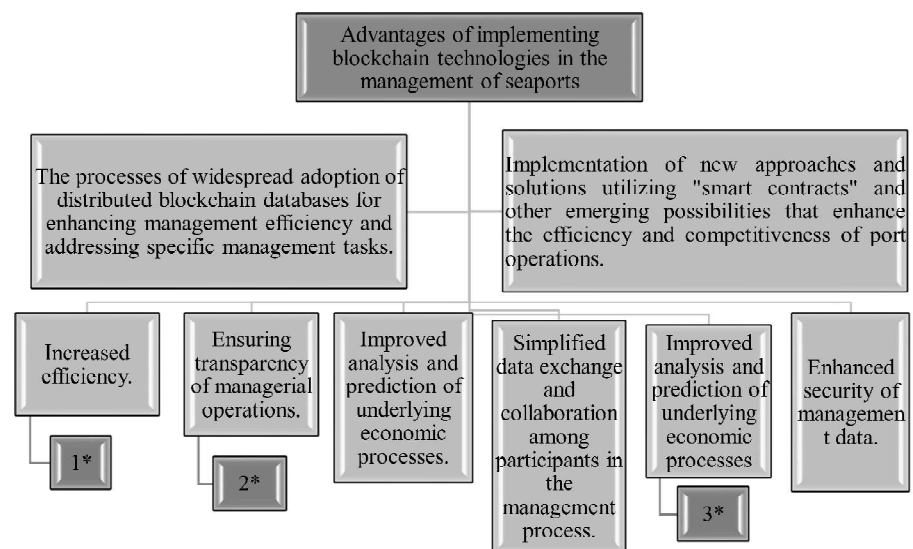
Advantages of implementing blockchain technologies in the management of seaports

The processes of widespread adoption of distributed blockchain databases for enhancing management efficiency and addressing specific management tasks.

Implementation of new approaches and solutions utilizing "smart contracts" and other emerging possibilities that enhance the efficiency and competitiveness of port operations.

Increased efficiency.

1*

Ensuring transparency of managerial operations.

2*

Improved analysis and prediction of underlying economic processes.

Simplified data exchange and collaboration among participants in the management process.

Improved analysis and prediction of underlying economic processes

3*

Enhanced security of managemen t data.